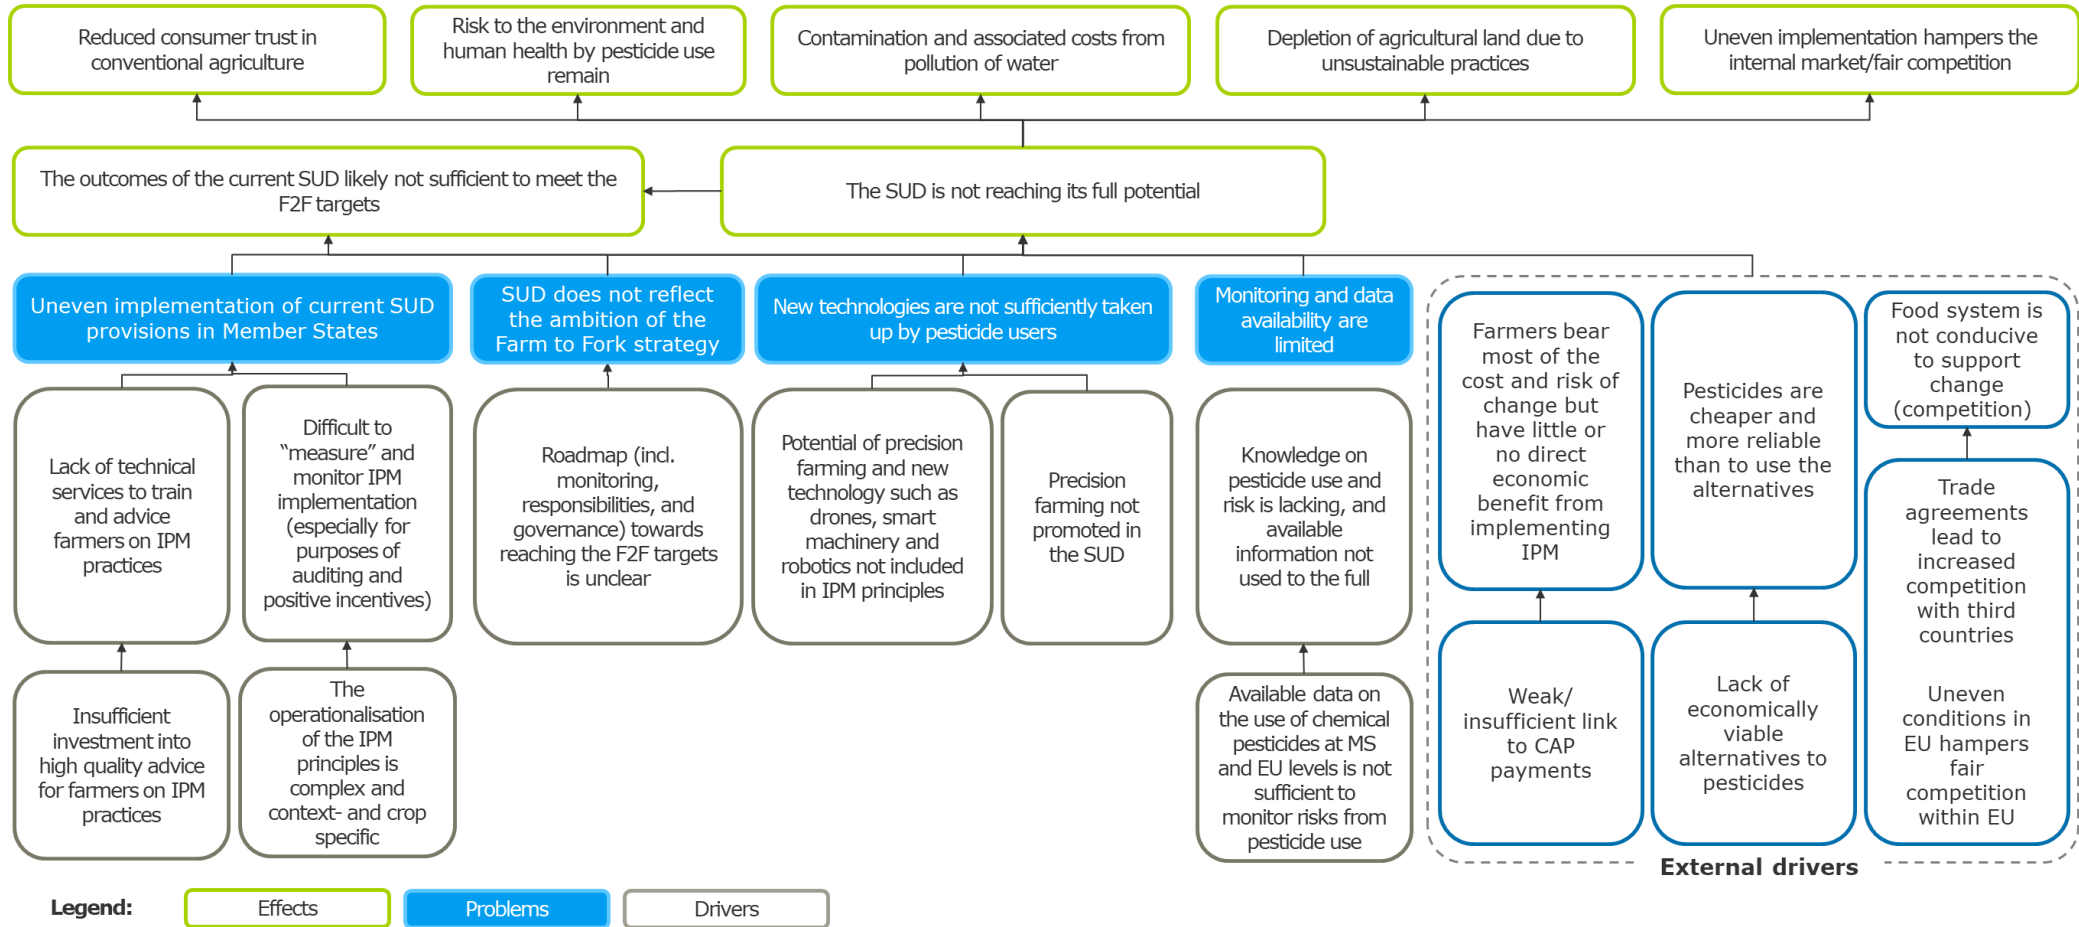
Reduced consumer trust in conventional agriculture

Risk to the environment and human health by pesticide use remain

Contamination and associated costs from pollution of water

Depletion of agricultural land due to unsustainable practices

Uneven implementation hampers the internal market/fair competition

The outcomes of the current SUD likely not sufficient to meet the F2F targets

The SUD is not reaching its full potential

Uneven implementation of current SUD provisions in Member States

SUD does not reflect the ambition of the Farm to Fork strategy

New technologies are not sufficiently taken up by pesticide users

Monitoring and data availability are limited

Lack of technical services to train and advice farmers on IPM practices

Difficult to "measure" and monitor IPM implementation (especially for purposes of auditing and positive incentives)

Roadmap (incl. monitoring, responsibilities, and governance) towards reaching the F2F targets is unclear

Potential of precision farming and new technology such as drones, smart machinery and robotics not included in IPM principles

Precision farming not promoted in the SUD

Knowledge on pesticide use and risk is lacking, and available information not used to the full

Insufficient investment into high quality advice for farmers on IPM practices

The operationalisation of the IPM principles is complex and context- and crop specific

Available data on the use of chemical pesticides at MS and EU levels is not sufficient to monitor risks from pesticide use

Farmers bear most of the cost and risk of change but have little or no direct economic benefit from implementing IPM

Pesticides are cheaper and more reliable than to use the alternatives

Food system is not conducive to support change (competition)

Trade agreements lead to increased competition with third countries

Uneven conditions in EU hampers fair competition within EU

Weak/ insufficient link to CAP payments

Lack of economically viable alternatives to pesticides

External drivers

Legend: Effects Problems Drivers